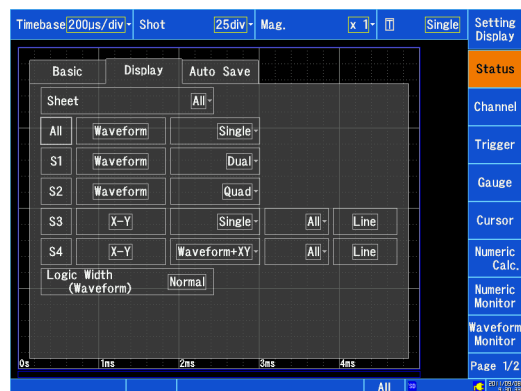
Timebase 200μs/div Shot 25div Mag. x 1 Single

Setting Display

Status

Channel

Trigger

Gauge

Cursor

Numeric Calc.

Numeric Monitor

Waveform Monitor

Page 1/2

Basic Display Auto Save

Sheet All

| All | Waveform | Single | | |
|---|---|---|---|---|
| S1 | Waveform | Dual | | |
| S2 | Waveform | Quad | | |
| S3 | X-Y | Single | All | Line |
| S4 | X-Y | Waveform+XY | All | Line |

Logic Width (Waveform) Normal

0s 1ms 2ms 3ms 4ms

All